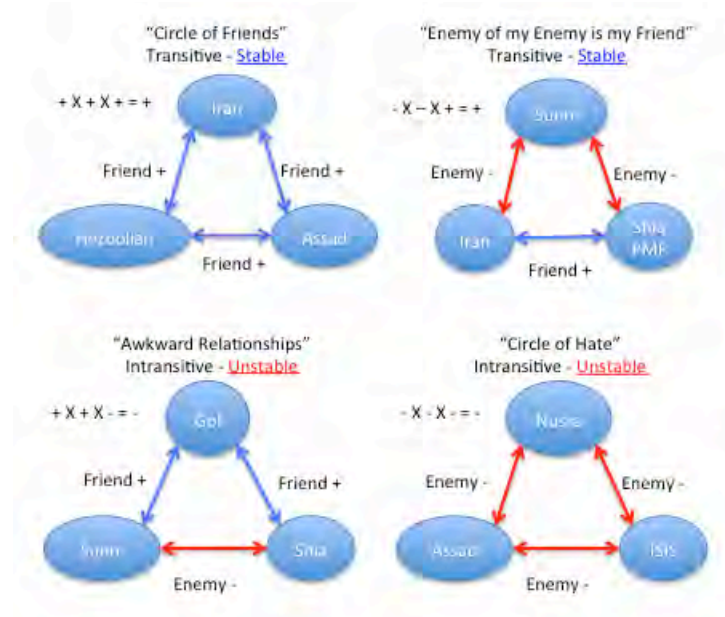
"Circle of Friends"
Transitive - Stable

+ X + X + = +

Iran

Friend +

Friend +

Hezbollah

Assad

Friend +

"Enemy of my Enemy is my Friend"
Transitive - Stable

- X – X + = +

Sunni

Enemy -

Enemy -

Iran

Shia PMF

Friend +

"Awkward Relationships"
Intransitive - Unstable

+ X + X - = -

GoI

Friend +

Friend +

Sunni

Shia

Enemy -

"Circle of Hate"
Intransitive - Unstable

- X - X - = -

Nusra

Enemy -

Enemy -

Assad

ISIS

Enemy -